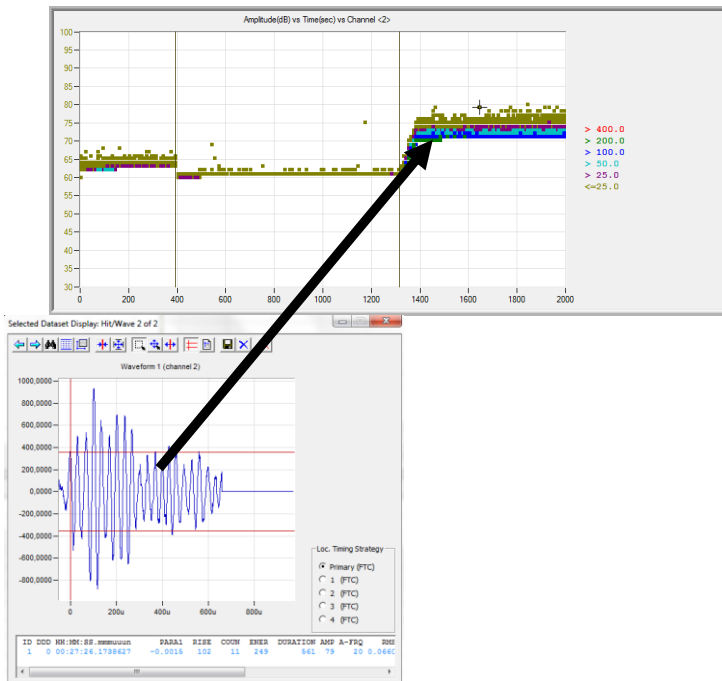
Amplitude(dB) vs Time(sec) vs Channel <2>

100
95
90
85
80
75
70
65
60
55
50
45
40
35
30

0 200 400 600 800 1000 1200 1400 1600 1800 2000

> 400.0
> 200.0
> 100.0
> 50.0
> 25.0
<=25.0

Selected Dataset Display: Hit/Wave 2 of 2

Waveform 1 (channel 2)

1000,0000
800,0000
600,0000
400,0000
200,0000
0,0000
-200,0000
-400,0000
-600,0000
-800,0000

0 200u 400u 600u 800u

Loc. Timing Strategy
Primary (FTC)
1 (FTC)
2 (FTC)
3 (FTC)
4 (FTC)

| ID | DDD HH:MM:SS.mmmuuun | PARA1 | RISE | COUN | ENER | DURATION | AMP | A-FRQ | RMS |
|---|---|---|---|---|---|---|---|---|---|
| 1 | 0 00:27:26.1738627 | -0.0015 | 102 | 11 | 249 | 561 | 79 | 20 | 0.066 |